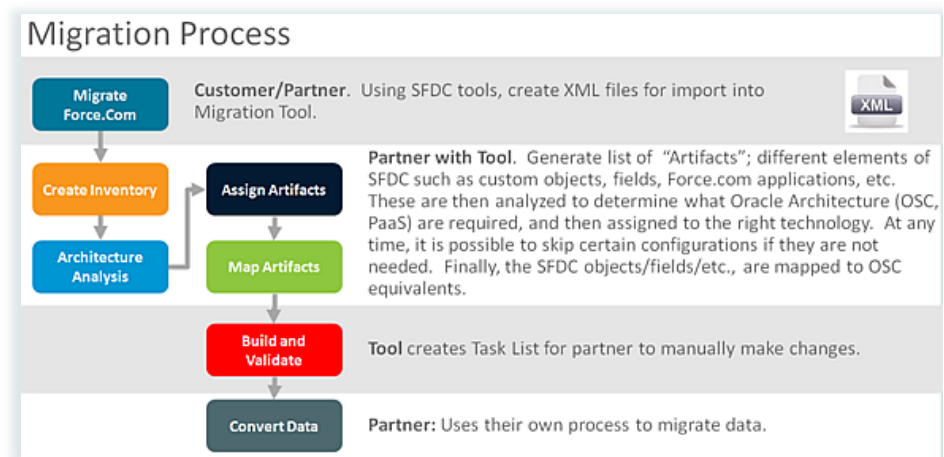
Migration Process

Migrate Force.Com

**Customer/Partner**. Using SFDC tools, create XML files for import into Migration Tool.

XML

Create Inventory

Architecture Analysis

Assign Artifacts

Map Artifacts

**Partner with Tool**. Generate list of "Artifacts"; different elements of SFDC such as custom objects, fields, Force.com applications, etc. These are then analyzed to determine what Oracle Architecture (OSC, PaaS) are required, and then assigned to the right technology. At any time, it is possible to skip certain configurations if they are not needed. Finally, the SFDC objects/fields/etc., are mapped to OSC equivalents.

Build and Validate

**Tool** creates Task List for partner to manually make changes.

Convert Data

**Partner:** Uses their own process to migrate data.